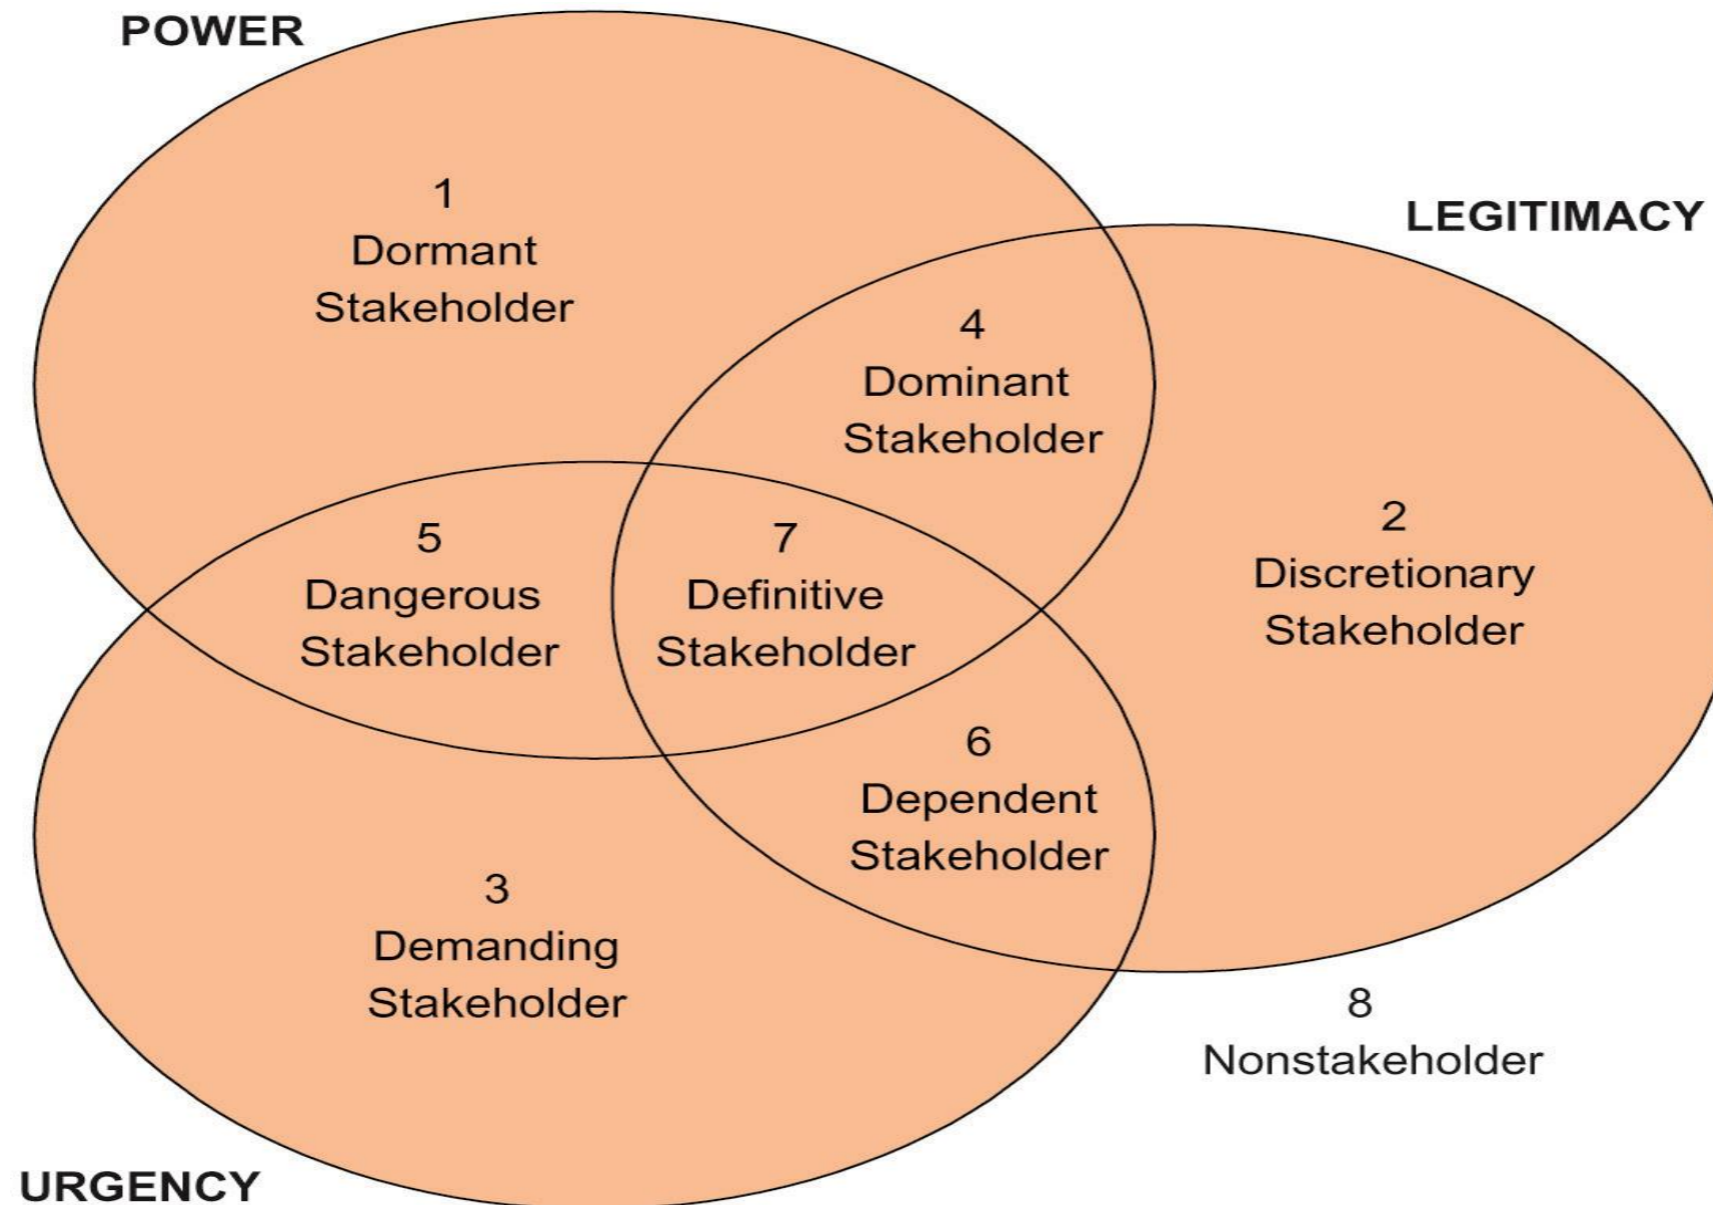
POWER

LEGITIMACY

1
Dormant
Stakeholder

4
Dominant
Stakeholder

2
Discretionary
Stakeholder

5
Dangerous
Stakeholder

7
Definitive
Stakeholder

6
Dependent
Stakeholder

3
Demanding
Stakeholder

8
Nonstakeholder

URGENCY